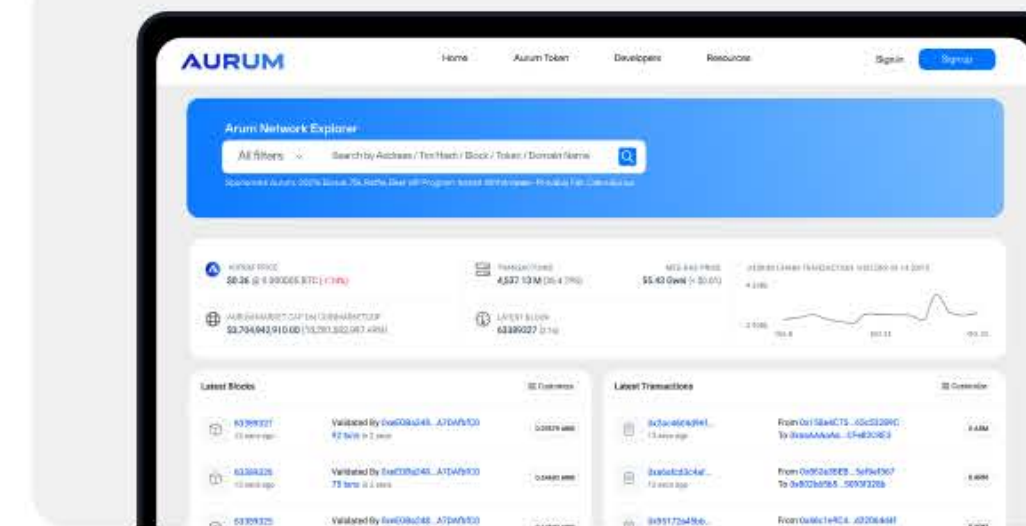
AURUM

Home Aurum Token Developers Resources Sign in Sign up

Aurum Network Explorer

All filters Search by Address / Txn Hash / Block / Token / Domain Name

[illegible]

AURUM PRICE
$0.26 @ 0.000005 BTC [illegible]

TRANSACTIONS
4,537.13 M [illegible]

MED GAS PRICE
$5.43 Gwei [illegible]

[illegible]

AURUM MARKET CAP ON COINMARKETCAP
$3,704,943,910.00 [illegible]

LATEST BLOCK
63389327 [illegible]

Latest Blocks Customize

63389327
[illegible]
Validated By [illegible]
92 txns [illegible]

63389326
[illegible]
Validated By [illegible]
75 txns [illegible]

63389325
Validated By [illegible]

Latest Transactions Customize

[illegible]
From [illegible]
To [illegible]

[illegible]
From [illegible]
To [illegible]

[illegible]
From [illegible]